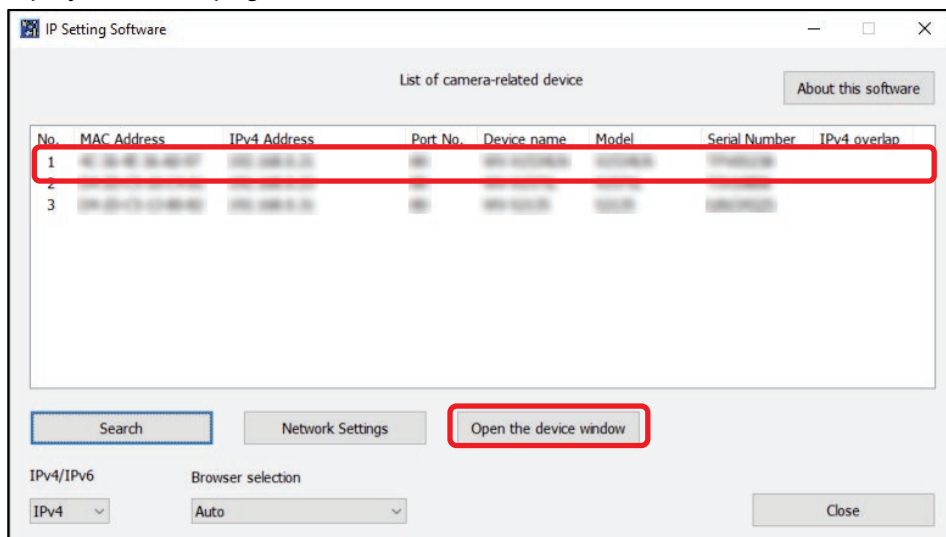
IP Setting Software

List of camera-related device

About this software

| No. | MAC Address | IPv4 Address | Port No. | Device name | Model | Serial Number | IPv4 overlap |
|---|---|---|---|---|---|---|---|
| 1 | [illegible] | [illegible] | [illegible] | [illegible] | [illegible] | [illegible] | |
| 2 | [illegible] | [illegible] | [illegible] | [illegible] | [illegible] | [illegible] | |
| 3 | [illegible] | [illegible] | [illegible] | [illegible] | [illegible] | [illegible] | |

Search

Network Settings

Open the device window

IPv4/IPv6

IPv4

Browser selection

Auto

Close